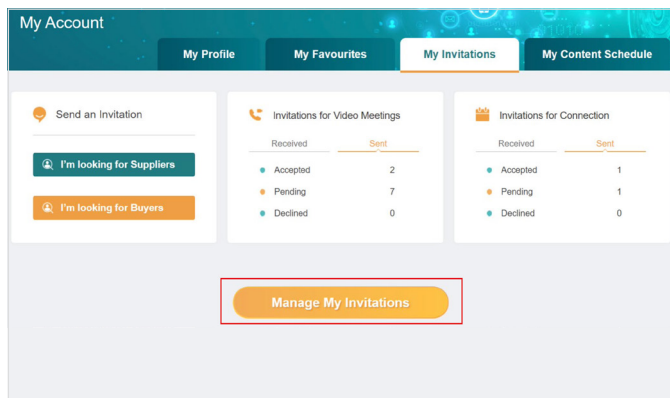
My Account

My Profile

My Favourites

My Invitations

My Content Schedule

Send an Invitation

I'm looking for Suppliers

I'm looking for Buyers

Invitations for Video Meetings

| Received | Sent |
|---|---|
| Accepted | 2 |
| Pending | 7 |
| Declined | 0 |

Invitations for Connection

| Received | Sent |
|---|---|
| Accepted | 1 |
| Pending | 1 |
| Declined | 0 |

Manage My Invitations